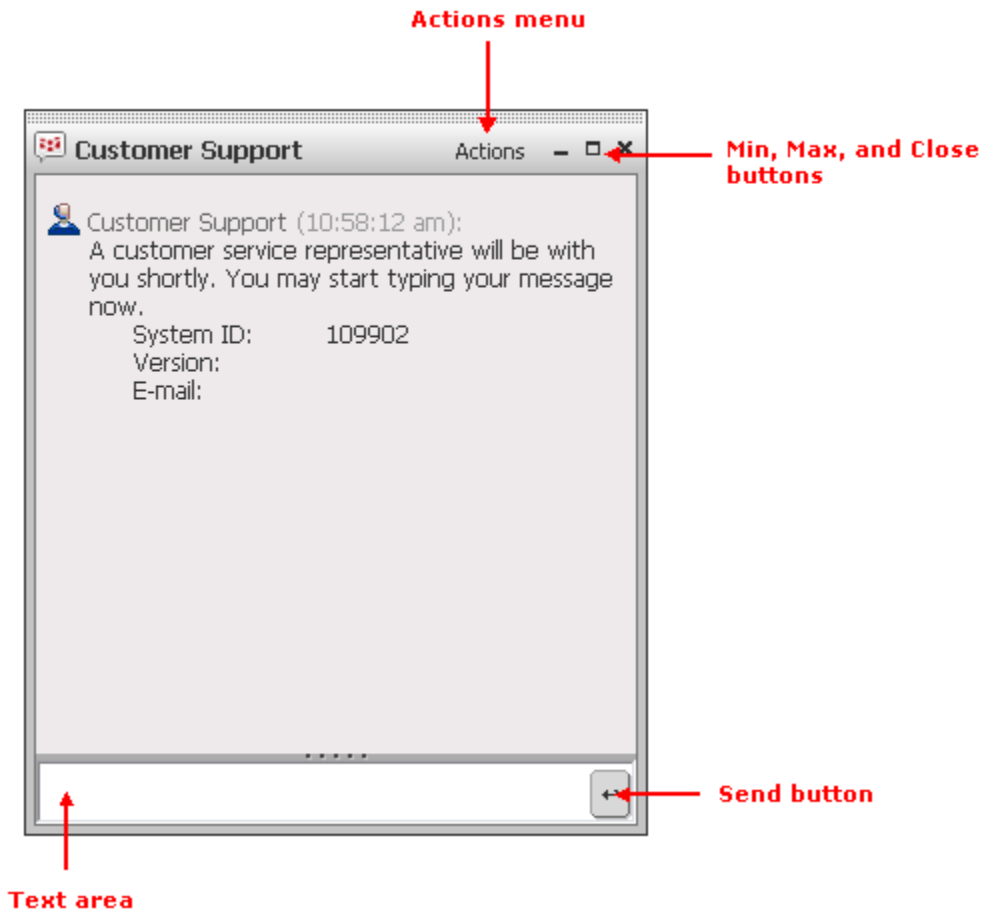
Actions menu

Customer Support

Actions

Min, Max, and Close buttons

Customer Support (10:58:12 am):
A customer service representative will be with you shortly. You may start typing your message now.

System ID: 109902
Version:
E-mail:

Send button

Text area